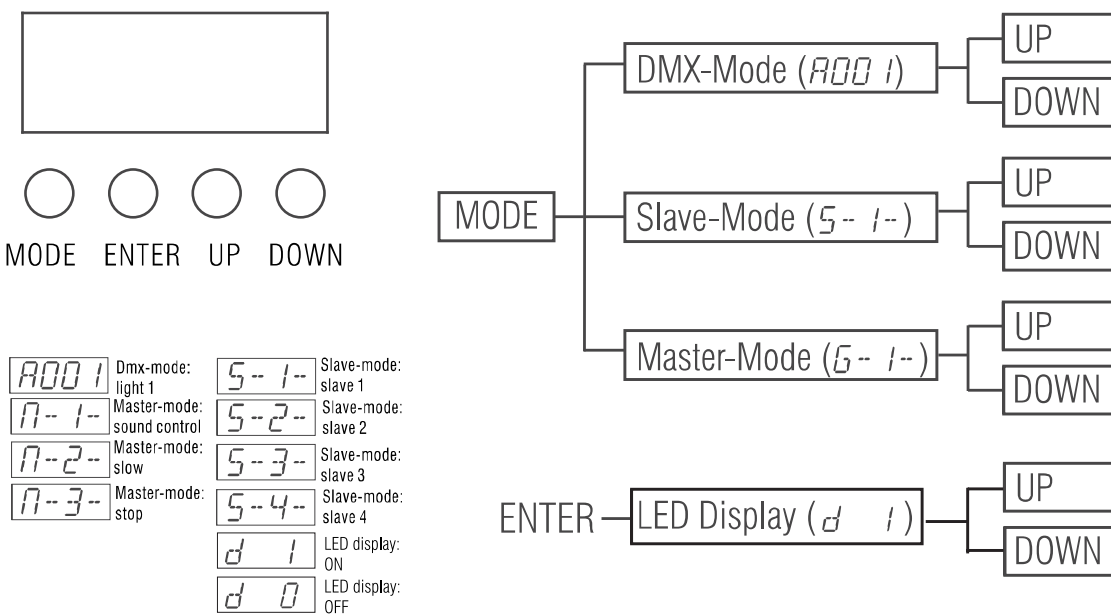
MODE ENTER UP DOWN

| | |
|---|---|
| A001 | Dmx-mode: light 1 |
| N-- 1-- | Master-mode: sound control |
| N-- 2-- | Master-mode: slow |
| N-- 3-- | Master-mode: stop |

| | |
|---|---|
| S-- 1-- | Slave-mode: slave 1 |
| S-- 2-- | Slave-mode: slave 2 |
| S-- 3-- | Slave-mode: slave 3 |
| S-- 4-- | Slave-mode: slave 4 |
| d 1 | LED display: ON |
| d 0 | LED display: OFF |

MODE

DMX-Mode (A001)
UP
DOWN

Slave-Mode (S-- 1--)
UP
DOWN

Master-Mode (G-- 1--)
UP
DOWN

ENTER

LED Display (d 1)
UP
DOWN